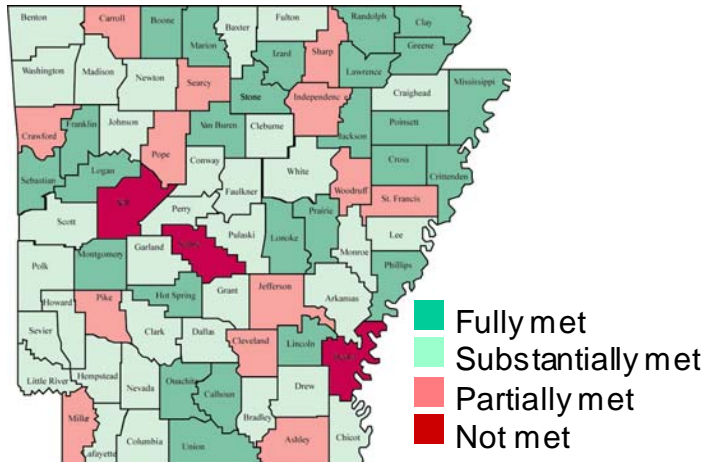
Benton
Carroll
Boone
Baxter
Fulton
Randolph
Clay
Marion
Izard
Sharp
Greene
Washington
Madison
Newton
Searcy
Stone
Lawrence
Craighead
Mississippi
Independence
Crawford
Franklin
Johnson
Van Buren
Cleburne
Jackson
Poinsett
Pope
Conway
Cross
Crittenden
Sebastian
Logan
White
Woodruff
Yell
Faulkner
St. Francis
Perry
Scott
Prairie
Lee
Pulaski
Lonoke
Monroe
Garland
Saline
Polk
Montgomery
Phillips
Jefferson
Arkansas
Howard
Pike
Hot Spring
Grant
Sevier
Clark
Dallas
Cleveland
Lincoln
Desha
Little River
Hempstead
Nevada
Ouachita
Calhoun
Drew
Bradley
Miller
Columbia
Union
Ashley
Chicot
Lafayette
Fully met
Substantially met
Partially met
Not met